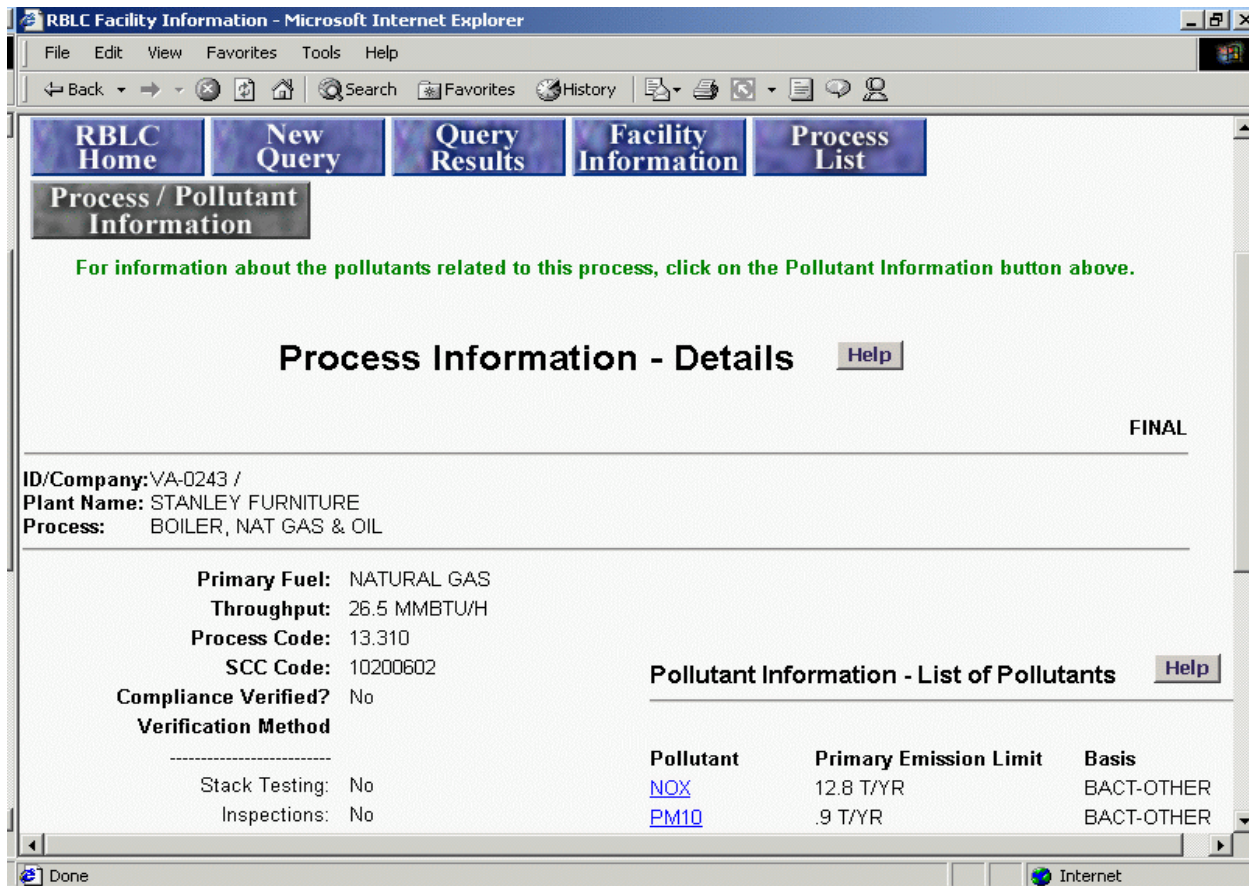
RBLC Facility Information - Microsoft Internet Explorer

File Edit View Favorites Tools Help

Back Search Favorites History

RBLC Home | New Query | Query Results | Facility Information | Process List

Process / Pollutant Information

For information about the pollutants related to this process, click on the Pollutant Information button above.

Process Information - Details

Help

FINAL

ID/Company: VA-0243 /
Plant Name: STANLEY FURNITURE
Process: BOILER, NAT GAS & OIL

Primary Fuel: NATURAL GAS
Throughput: 26.5 MMBTU/H
Process Code: 13.310
SCC Code: 10200602
Compliance Verified? No
Verification Method
-------------------------
Stack Testing: No
Inspections: No

Pollutant Information - List of Pollutants

Help

| Pollutant | Primary Emission Limit | Basis |
|---|---|---|
| NOX | 12.8 T/YR | BACT-OTHER |
| PM10 | .9 T/YR | BACT-OTHER |

Done

Internet